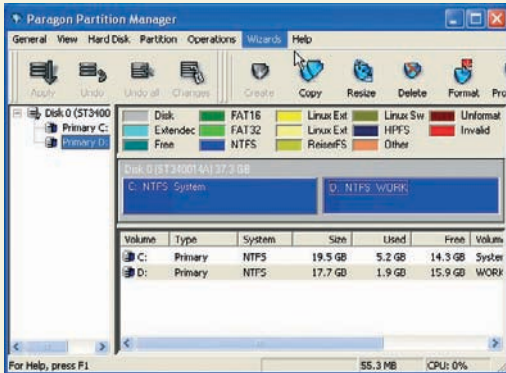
Paragon Partition Manager

General View Hard Disk Partition Operations Wizards Help

Apply Undo Undo all Changes Create Copy Resize Delete Format Pro

Disk 0 (ST3400
Primary C:
Primary D:

Disk FAT16 Linux Ext Linux Sw Unformat
Extendec FAT32 Linux Ext HPFS Invalid
Free NTFS ReiserFS Other

Disk 0 (ST340014A) 37.3 GB

C: NTFS System

D: NTFS WORK

| Volume | Type | System | Size | Used | Free | Volum |
|---|---|---|---|---|---|---|
| C: | Primary | NTFS | 19.5 GB | 5.2 GB | 14.3 GB | Syster |
| D: | Primary | NTFS | 17.7 GD | 1.9 GB | 15.9 GB | WORK |

For Help, press F1 55.3 MB CPU: 0%